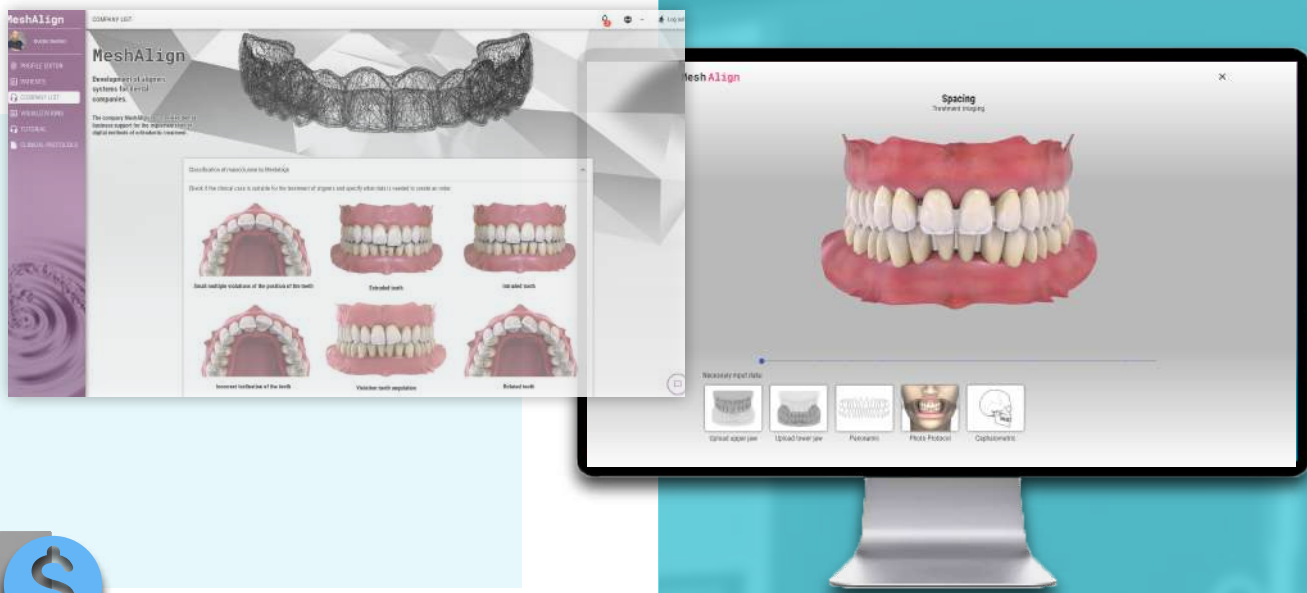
MeshAlign

PROFILE EDITION
PATIENTS
COMPANY LIST
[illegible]
TUTORIAL
CLINICAL PROTOCOLS

COMPANY LIST

Log out

MeshAlign

Development of aligner systems for dental companies.

The company MeshAlign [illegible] business support for the important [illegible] digital methods of orthodontic treatment.

Classification of clinical cases in MeshAlign

Check if the clinical case is suitable for the treatment of aligners and specify what data is needed to create an order.

Small multiple violations of the position of the teeth

Extruded teeth

Intruded teeth

Incorrect inclination of the teeth

Vestibular teeth angulation

Rotated teeth

MeshAlign

Spacing
Treatment imaging

Necessary input data

Upload upper jaw

Upload lower jaw

Panoramic

Photo Protocol

Cephalometric